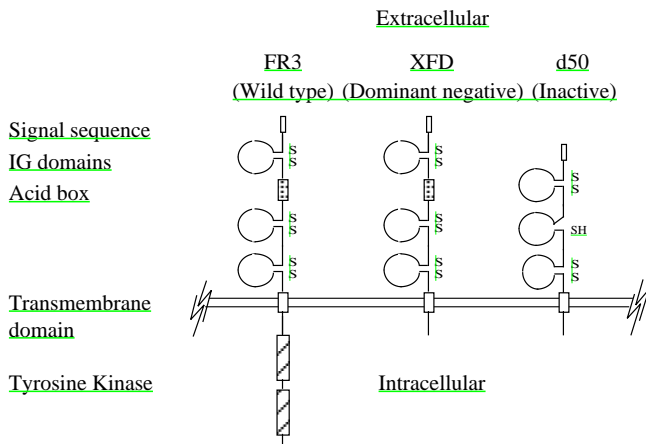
Extracellular

FR3 (Wild type)

XFD (Dominant negative)

d50 (Inactive)

Signal sequence
IG domains
Acid box

S S

S S

S S

S S

S S

S S

S S

SH

S S

Transmembrane domain

Tyrosine Kinase

Intracellular